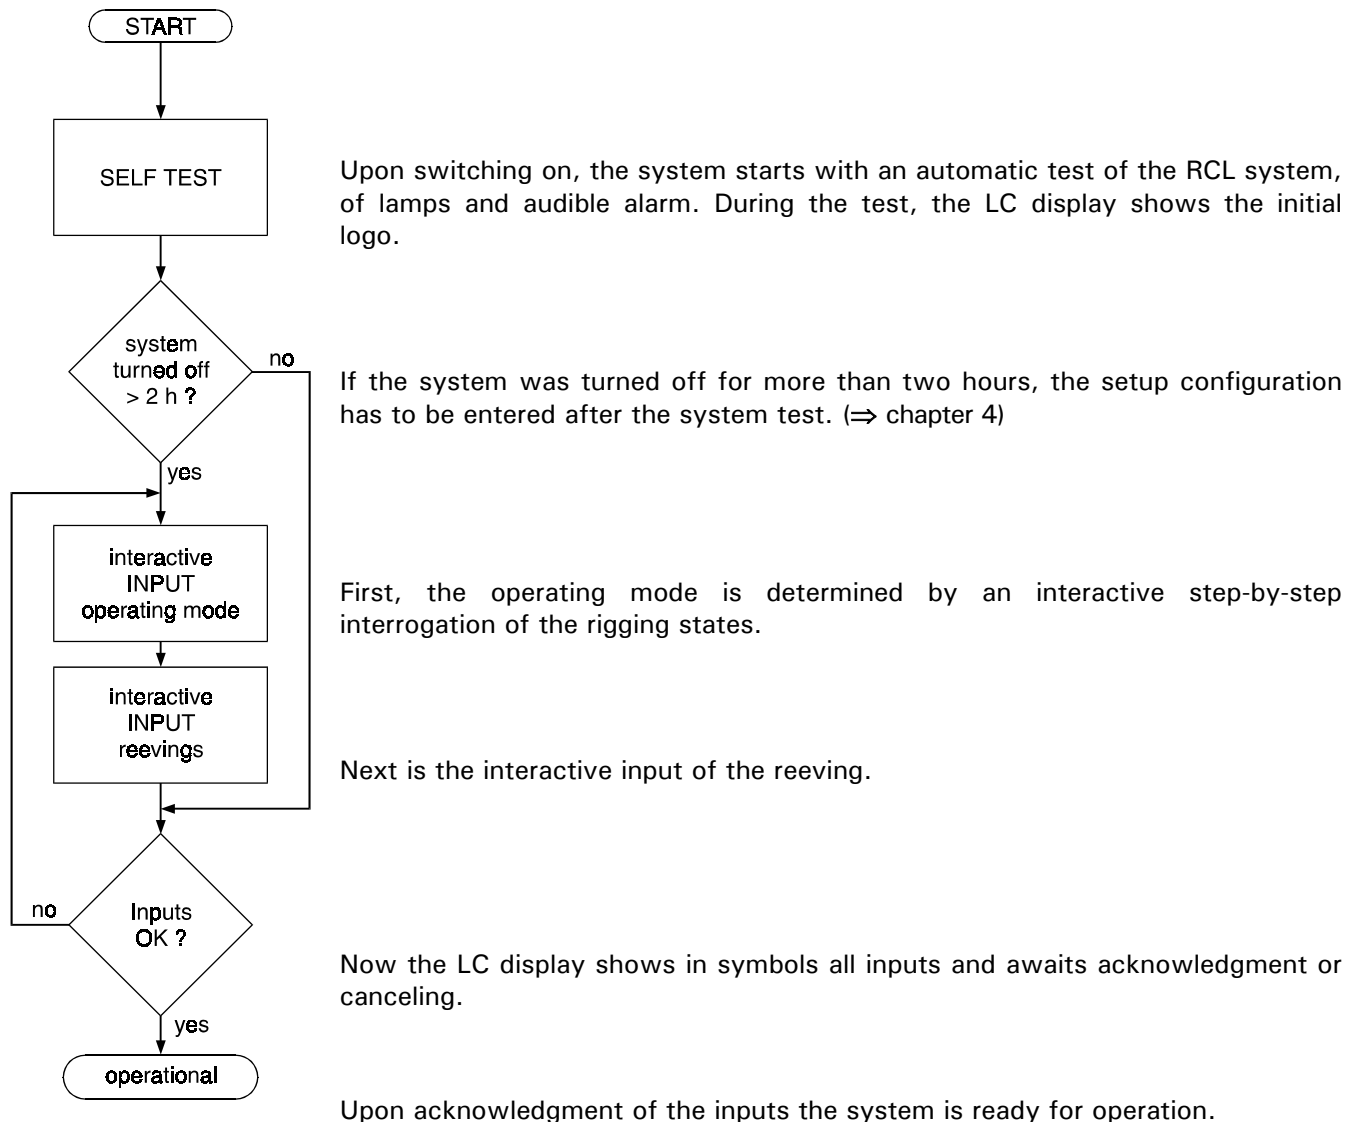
START

SELF TEST

Upon switching on, the system starts with an automatic test of the RCL system, of lamps and audible alarm. During the test, the LC display shows the initial logo.

system turned off > 2 h ?

no

yes

If the system was turned off for more than two hours, the setup configuration has to be entered after the system test. (⇒ chapter 4)

interactive INPUT operating mode

First, the operating mode is determined by an interactive step-by-step interrogation of the rigging states.

interactive INPUT reevings

Next is the interactive input of the reeving.

no

Inputs OK ?

Now the LC display shows in symbols all inputs and awaits acknowledgment or canceling.

yes

operational

Upon acknowledgment of the inputs the system is ready for operation.